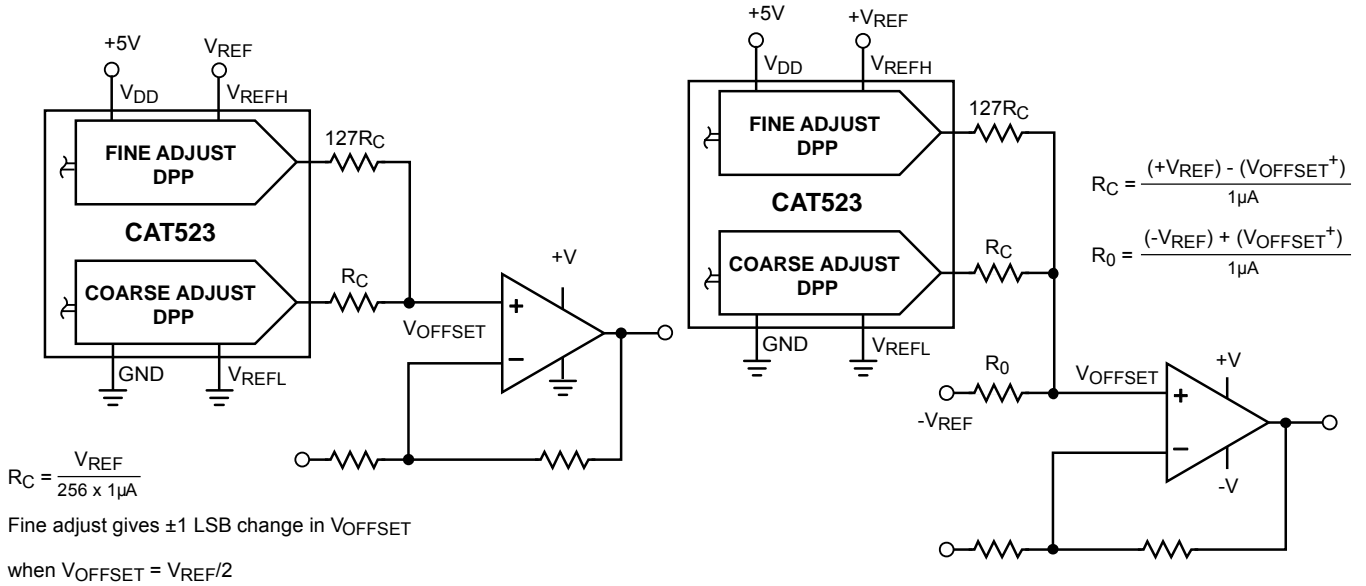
+5V
$V_{REF}$
$V_{DD}$
$V_{REFH}$
FINE ADJUST DPP
$127R_C$
CAT523
COARSE ADJUST DPP
$R_C$
+V
+
$V_{OFFSET}$
–
GND
$V_{REFL}$

$R_C = \frac{V_{REF}}{256 \times 1\mu A}$

Fine adjust gives ±1 LSB change in $V_{OFFSET}$

when $V_{OFFSET} = V_{REF}/2$

+5V
$+V_{REF}$
$V_{DD}$
$V_{REFH}$
FINE ADJUST DPP
$127R_C$
CAT523
COARSE ADJUST DPP
$R_C$
GND
$V_{REFL}$

$R_C = \frac{(+V_{REF}) - (V_{OFFSET}^+)}{1\mu A}$

$R_0 = \frac{(-V_{REF}) + (V_{OFFSET}^+)}{1\mu A}$

$R_0$
$-V_{REF}$
$V_{OFFSET}$
+V
+
–
-V